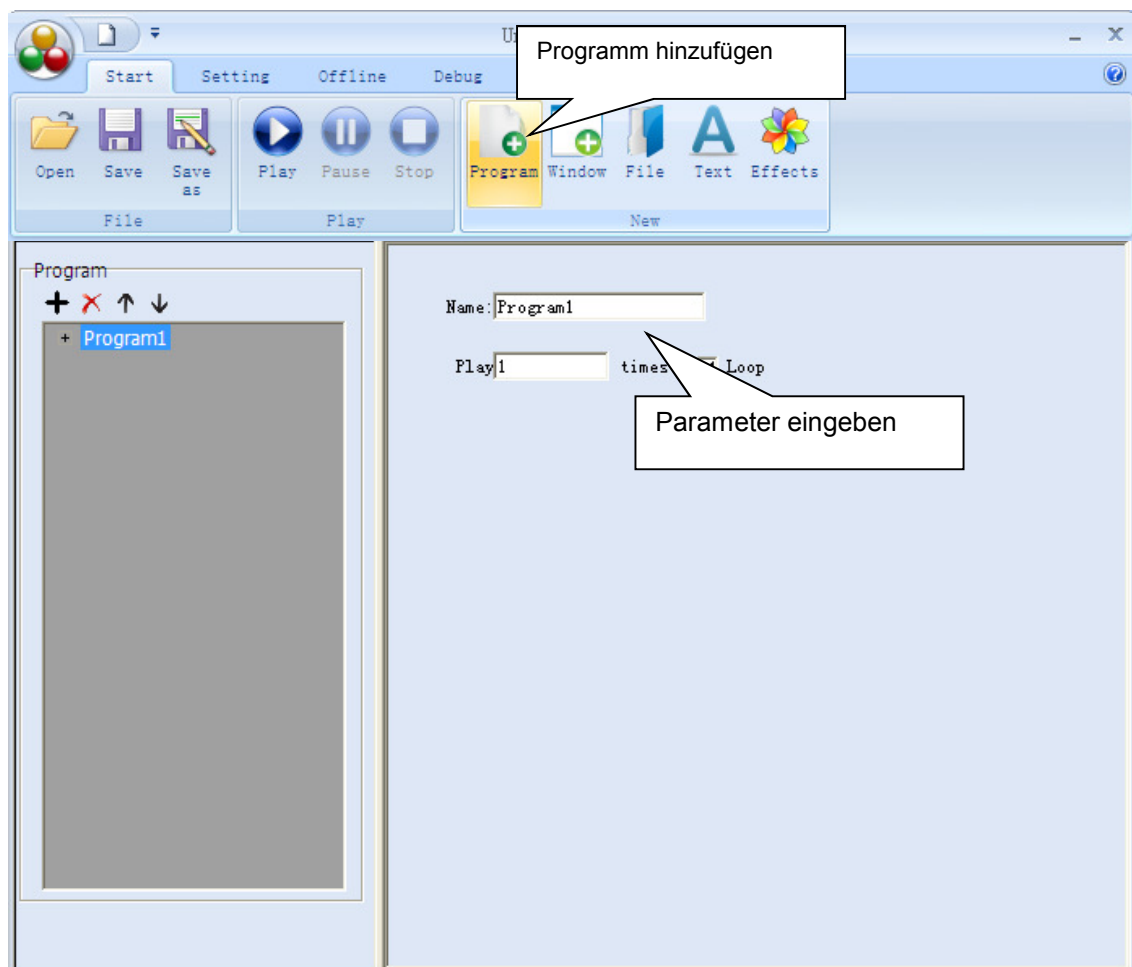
U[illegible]

Start Setting Offline Debug

Programm hinzufügen

Open Save Save as
File

Play Pause Stop
Play

Program Window File Text Effects
New

Program

+ Program1

Name: Program1

Play 1 times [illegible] Loop

Parameter eingeben